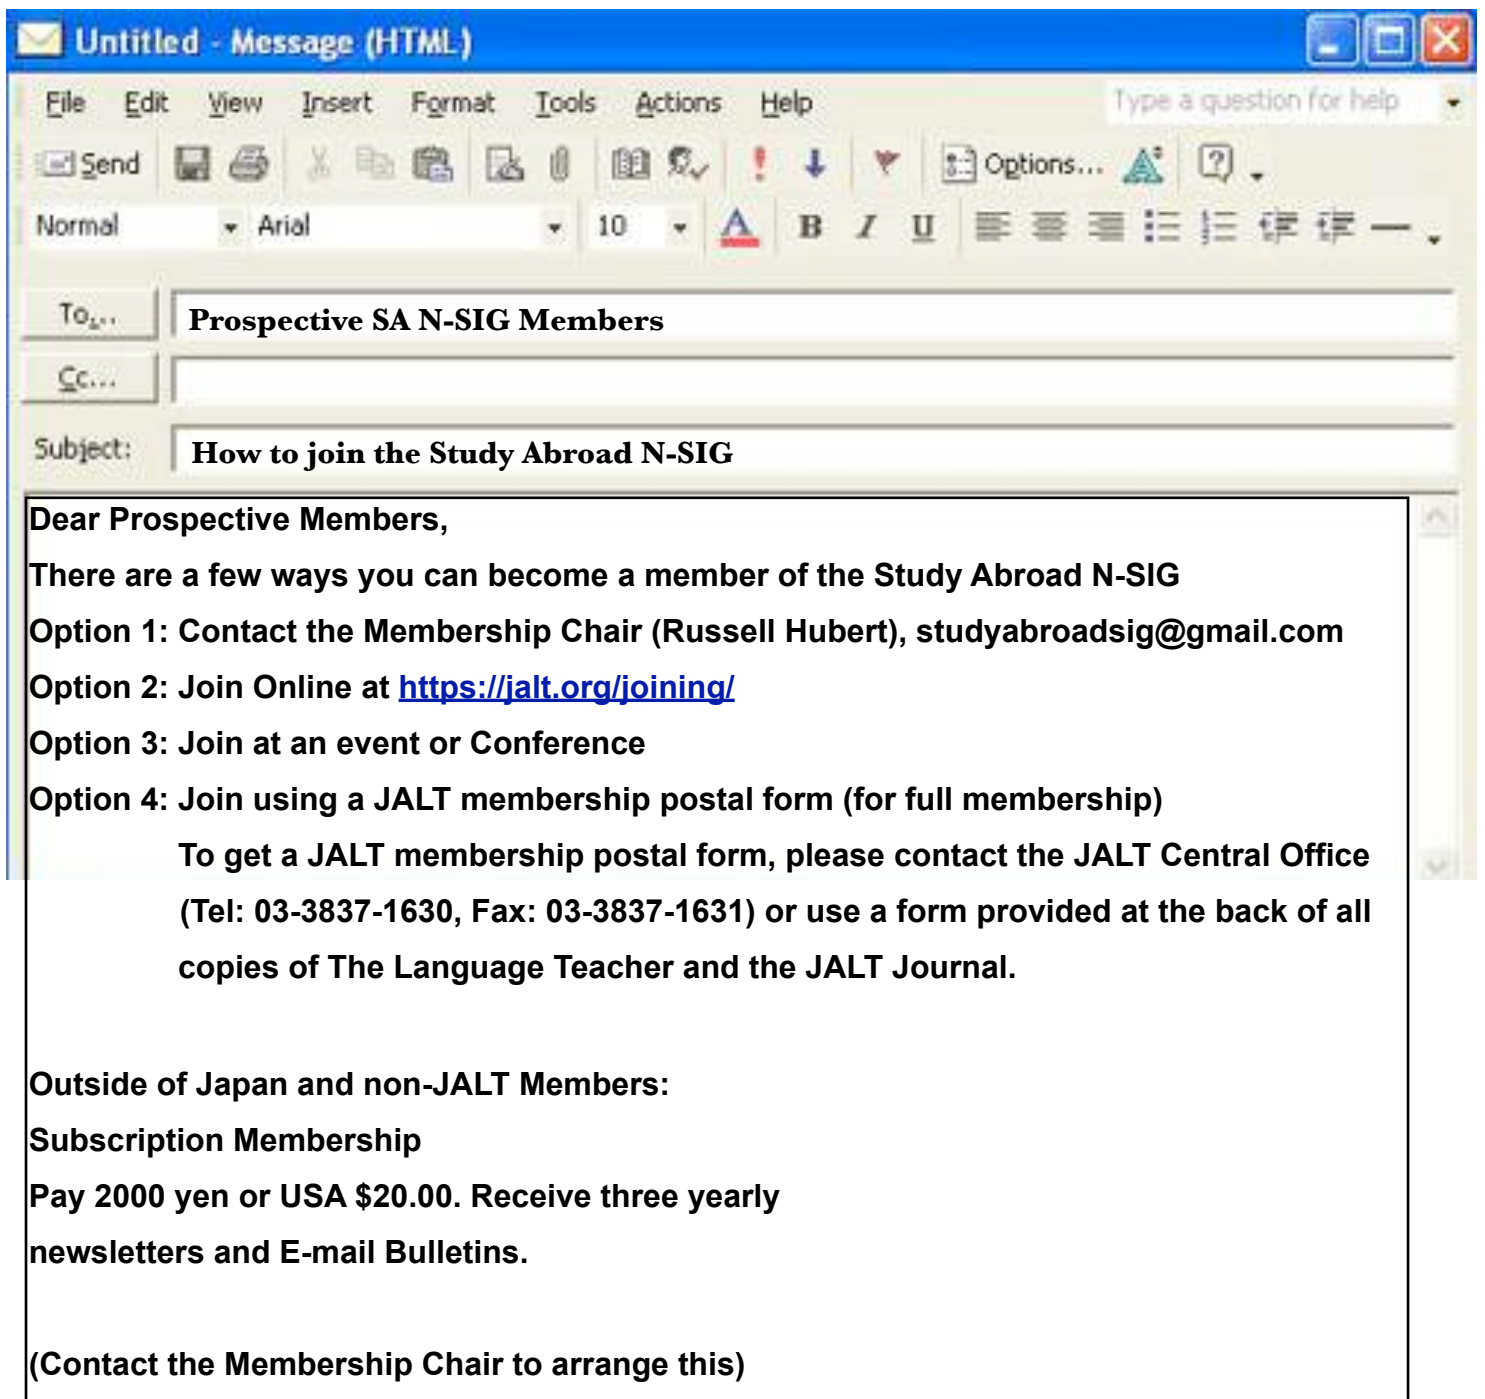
Untitled - Message (HTML)

File Edit View Insert Format Tools Actions Help

Type a question for help

Send Options...

Normal Arial 10

B I U

To... Prospective SA N-SIG Members

Cc...

Subject: How to join the Study Abroad N-SIG

Dear Prospective Members,

There are a few ways you can become a member of the Study Abroad N-SIG

Option 1: Contact the Membership Chair (Russell Hubert), studyabroadsig@gmail.com

Option 2: Join Online at https://jalt.org/joining/

Option 3: Join at an event or Conference

Option 4: Join using a JALT membership postal form (for full membership)

To get a JALT membership postal form, please contact the JALT Central Office (Tel: 03-3837-1630, Fax: 03-3837-1631) or use a form provided at the back of all copies of The Language Teacher and the JALT Journal.

Outside of Japan and non-JALT Members:

Subscription Membership

Pay 2000 yen or USA $20.00. Receive three yearly newsletters and E-mail Bulletins.

(Contact the Membership Chair to arrange this)